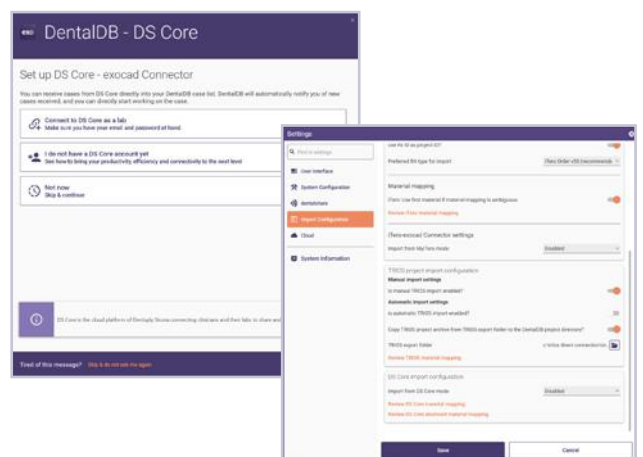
exo DentalDB - DS Core

Set up DS Core - exocad Connector

You can receive cases from DS Core directly into your DentalDB case list. DentalDB will automatically notify you of new cases received, and you can directly start working on the case.

Connect to DS Core as a lab
Make sure you have your email and password at hand

I do not have a DS Core account yet
See how to bring your productivity, efficiency and connectivity to the next level

Not now
Skip & continue

DS Core is the cloud platform of Dentsply Sirona connecting clinicians and their labs to share and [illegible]

Tired of this message? Skip & do not ask me again

Settings

Find in settings

User Interface

System Configuration

dentalshare

Import Configuration

Cloud

System Information

Use Rx ID as project ID?

Preferred Rx type for import: iTero Order v10 (recommended)

Material mapping

iTero: use first material if material mapping is ambiguous

Review iTero material mapping

iTero exocad Connector settings

Import from MyiTero mode: Enabled

TRIOS project import configuration

Manual import settings

Is manual TRIOS import enabled?

Automatic import settings

Is automatic TRIOS import enabled?

Copy TRIOS project archive from TRIOS export folder to the DentalDB project directory?

TRIOS export folder: c:\trios direct connection\to

Review TRIOS material mapping

DS Core import configuration

Import from DS Core mode: Disabled

Review DS Core material mapping

Review DS Core abutment material mapping

Save

Cancel